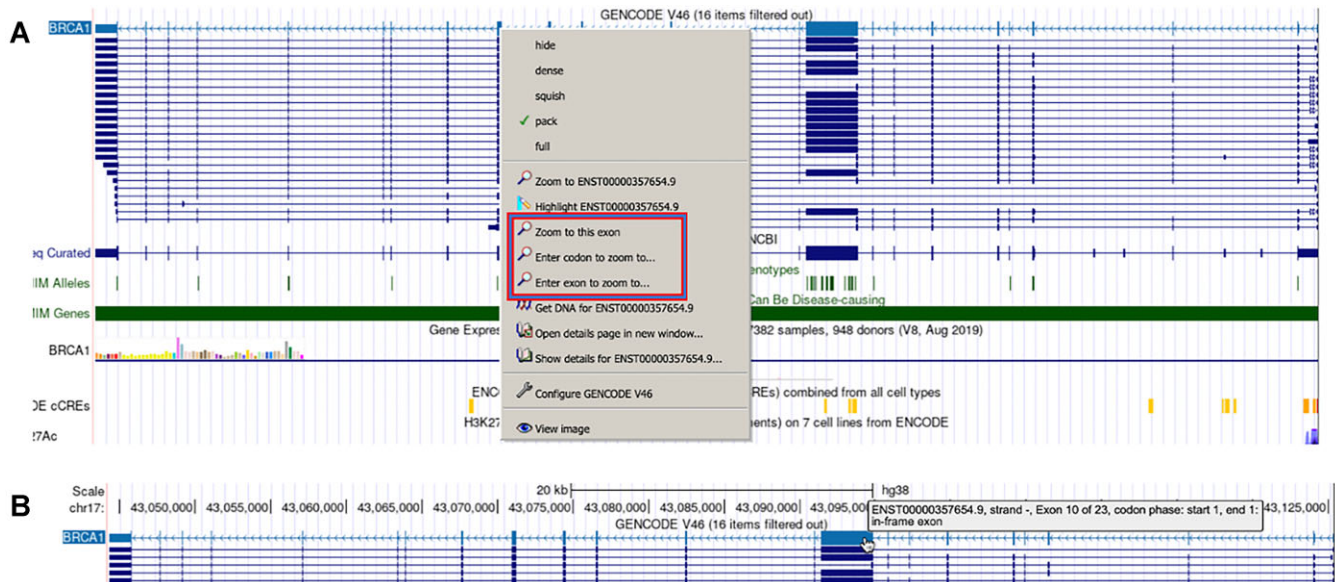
A

BRCA1

GENCODE V46 (16 items filtered out)

hide

dense

squish

✓ pack

full

Zoom to ENST00000357654.9

Highlight ENST00000357654.9

Zoom to this exon

Enter codon to zoom to...

Enter exon to zoom to...

Get DNA for ENST00000357654.9

Open details page in new window...

Show details for ENST00000357654.9...

Configure GENCODE V46

View image

eq Curated

NCBI

IIM Alleles

enotypes

IIM Genes

Can Be Disease-causing

Gene Expres

7382 samples, 948 donors (V8, Aug 2019)

BRCA1

ENC

REs) combined from all cell types

DE cCREs

H3K27

nents) on 7 cell lines from ENCODE

27Ac

B

Scale

20 kb

hg38

chr17: 43,050,000| 43,055,000| 43,060,000| 43,065,000| 43,070,000| 43,075,000| 43,080,000| 43,085,000| 43,090,000| 43,095,000| 43,125,000|

ENST00000357654.9, strand -, Exon 10 of 23, codon phase: start 1, end 1: in-frame exon

GENCODE V46 (16 items filtered out)

BRCA1